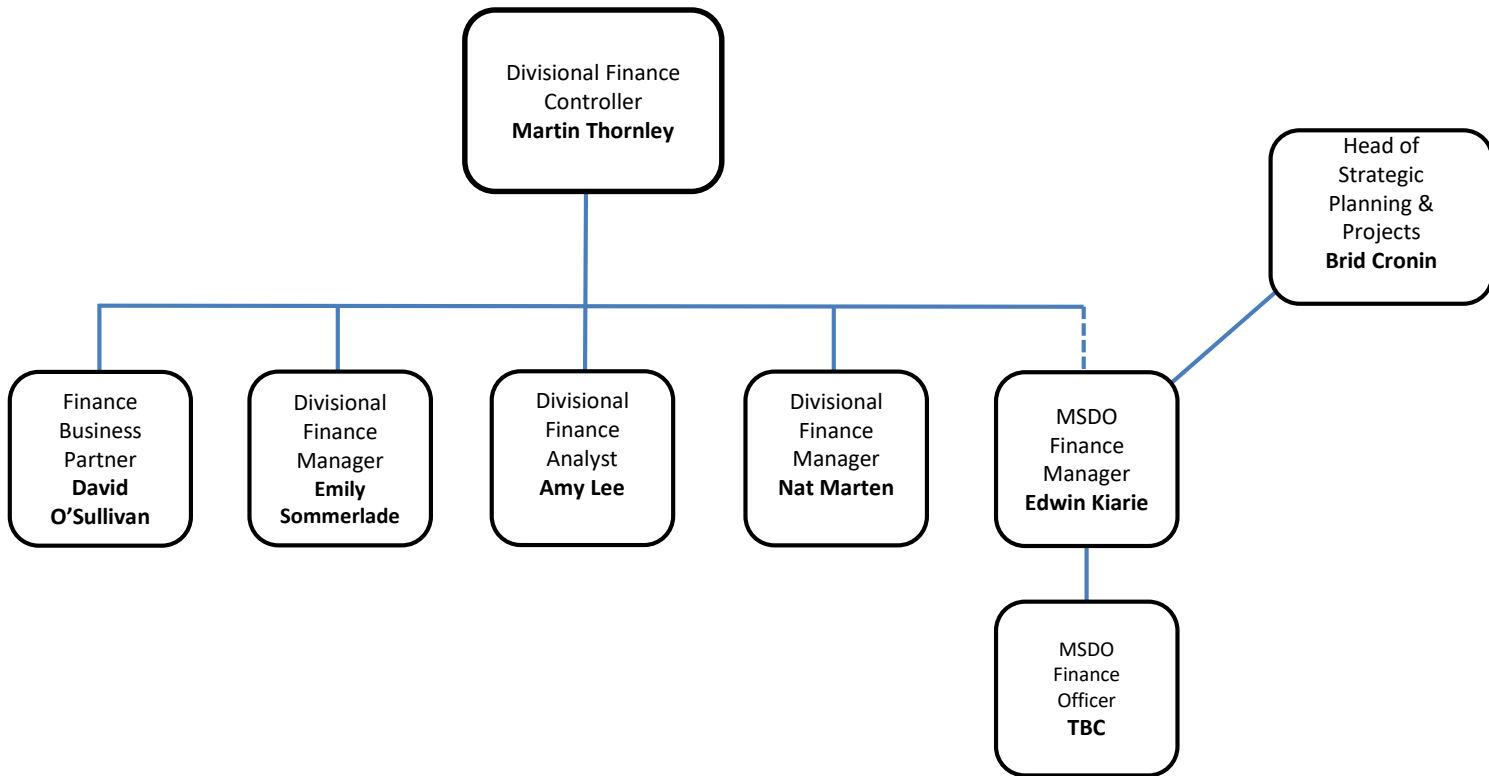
Divisional Finance Controller
**Martin Thornley**

Head of Strategic Planning & Projects
**Brid Cronin**

Finance Business Partner
**David O'Sullivan**

Divisional Finance Manager
**Emily Sommerlade**

Divisional Finance Analyst
**Amy Lee**

Divisional Finance Manager
**Nat Marten**

MSDO Finance Manager
**Edwin Kiarie**

MSDO Finance Officer
**TBC**